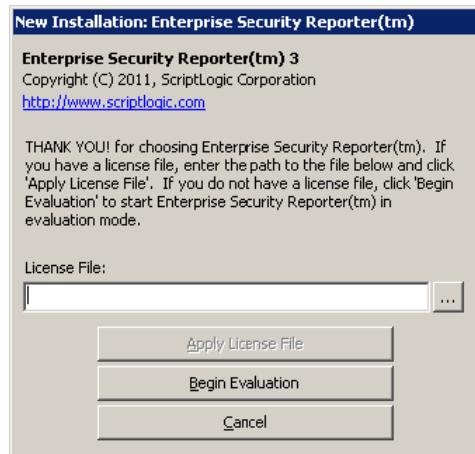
New Installation: Enterprise Security Reporter(tm)

Enterprise Security Reporter(tm) 3
Copyright (C) 2011, ScriptLogic Corporation
http://www.scriptlogic.com

THANK YOU! for choosing Enterprise Security Reporter(tm). If you have a license file, enter the path to the file below and click 'Apply License File'. If you do not have a license file, click 'Begin Evaluation' to start Enterprise Security Reporter(tm) in evaluation mode.

License File:

...

Apply License File

Begin Evaluation

Cancel